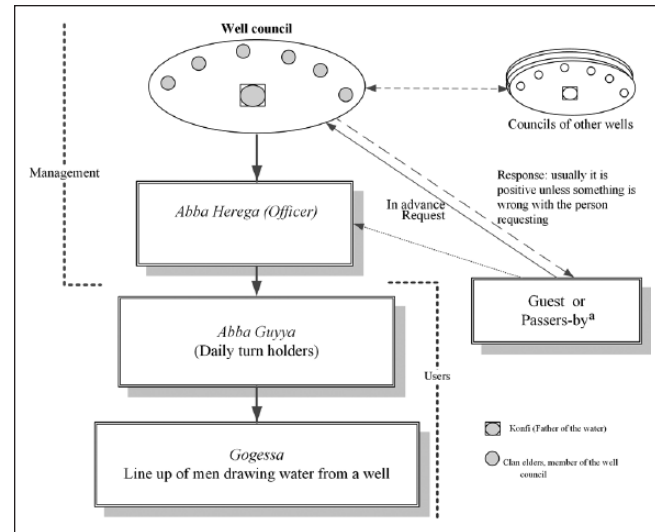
Well council

Councils of other wells

Management

Abba Herega (Officer)

In advance Request

Response: usually it is positive unless something is wrong with the person requesting

Guest or Passers-by$^{a}$

Abba Guyya
(Daily turn holders)

Users

Gogessa
Line up of men drawing water from a well

Konfi (Father of the water)

Clan elders, member of the well council